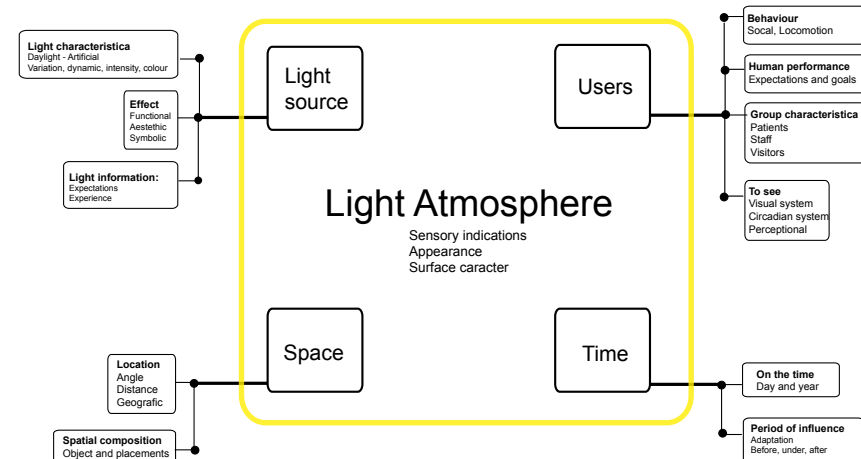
Light characteristica
Daylight - Artificial
Variation, dynamic, intensity, colour

Effect
Functional
Aestethic
Symbolic

Light information:
Expectations
Experience

Light source

Users

Behaviour
Socal, Locomotion

Human performance
Expectations and goals

Group characteristica
Patients
Staff
Visitors

To see
Visual system
Circadian system
Perceptional

Light Atmosphere
Sensory indications
Appearance
Surface caracter

Space

Time

Location
Angle
Distance
Geografic

Spatial composition
Object and placements

On the time
Day and year

Period of influence
Adaptation
Before, under, after